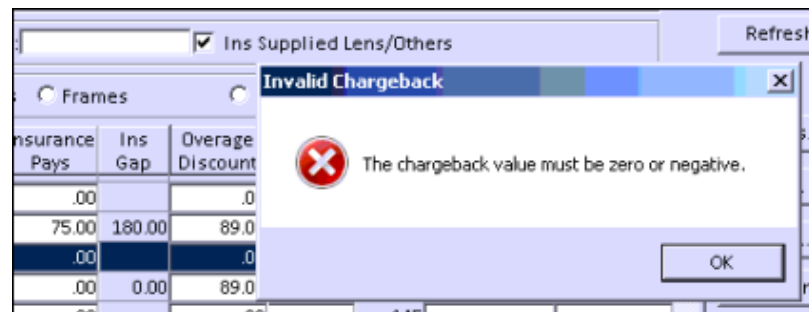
Ins Supplied Lens/Others

Refresh

Frames

Invalid Chargeback

The chargeback value must be zero or negative.

OK

| nsurance Pays | Ins Gap | Overage Discount |
|---|---|---|
| .00 | | .0 |
| 75.00 | 180.00 | 89.0 |
| .00 | | .0 |
| .00 | 0.00 | 89.0 |